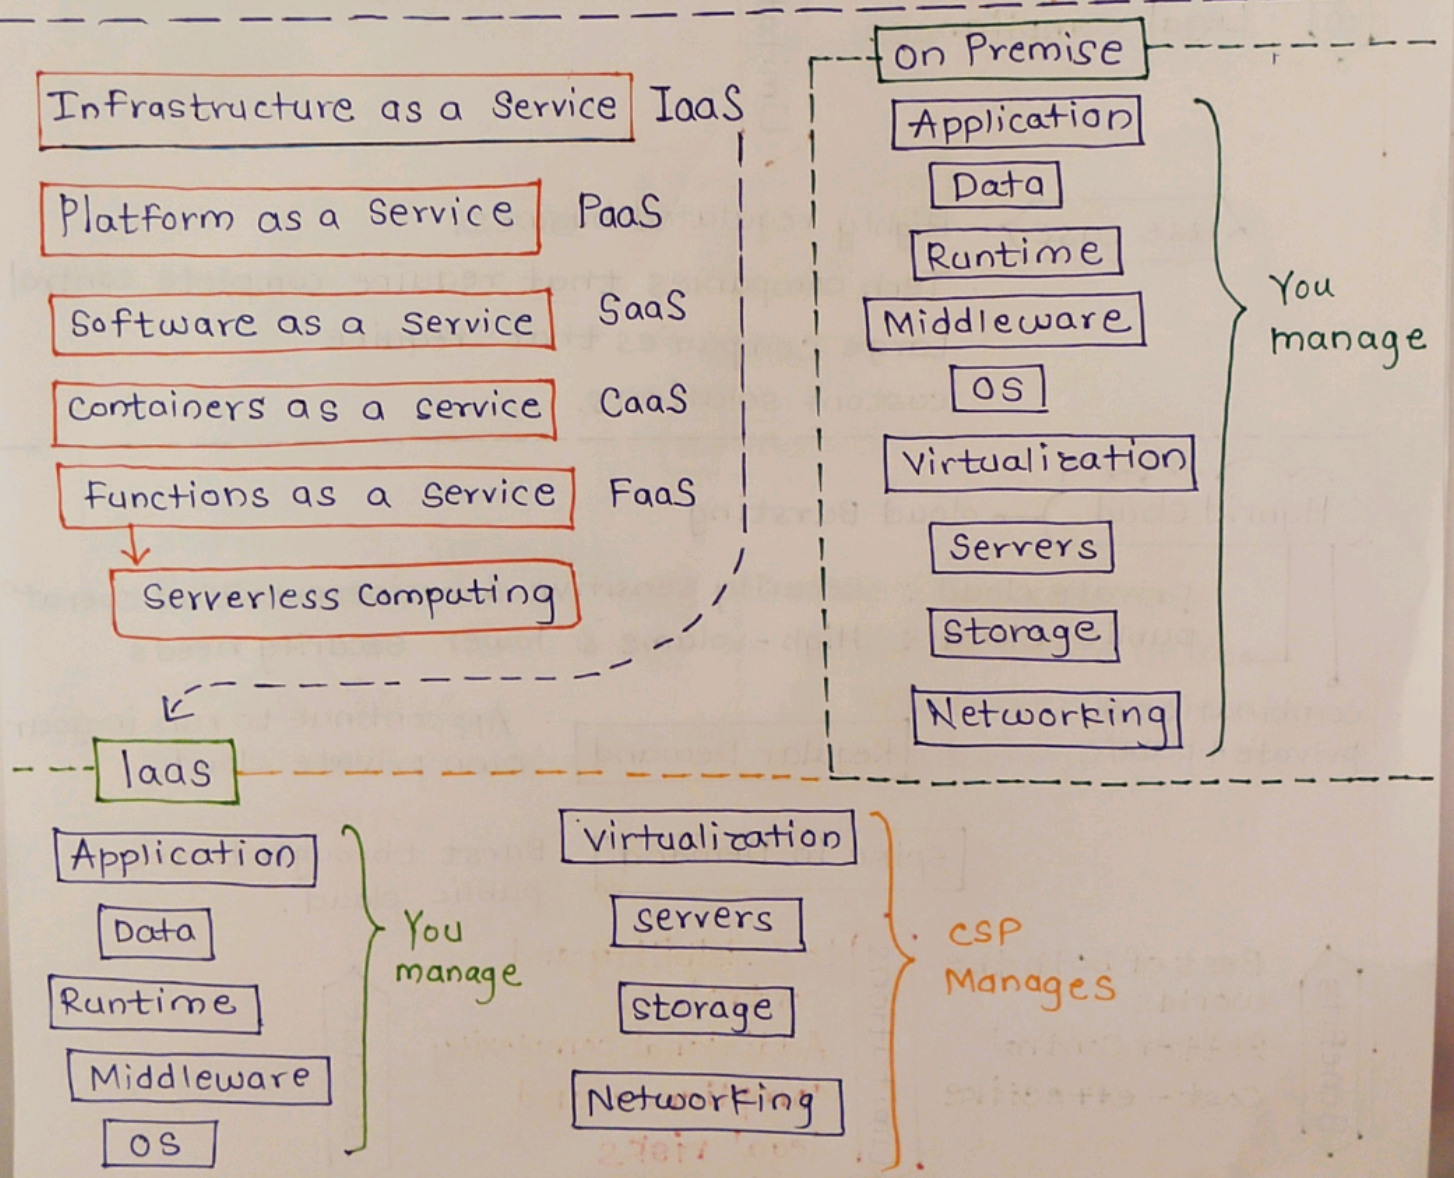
Infrastructure as a Service IaaS

Platform as a Service PaaS

Software as a service SaaS

Containers as a service CaaS

Functions as a service FaaS

Serverless Computing

On Premise

Application
Data
Runtime
Middleware
OS
Virtualization
Servers
Storage
Networking

You manage

Iaas

Application
Data
Runtime
Middleware
OS

You manage

Virtualization
servers
storage
Networking

CSP Manages